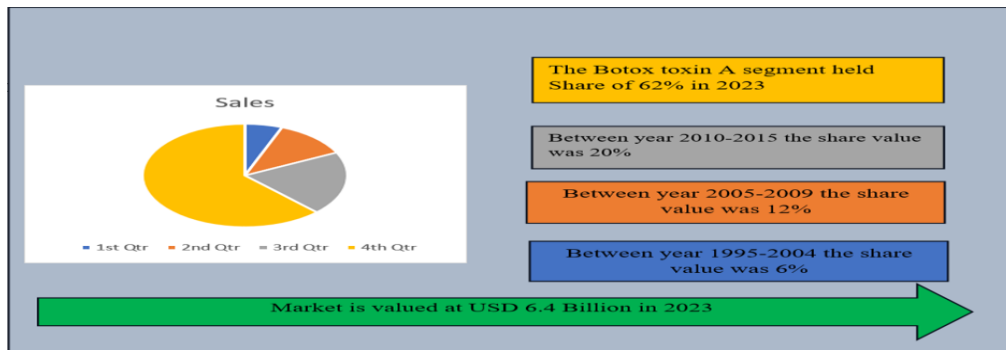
Sales

1st Qtr
2nd Qtr
3rd Qtr
4th Qtr

The Botox toxin A segment held Share of 62% in 2023

Between year 2010-2015 the share value was 20%

Between year 2005-2009 the share value was 12%

Between year 1995-2004 the share value was 6%

Market is valued at USD 6.4 Billion in 2023